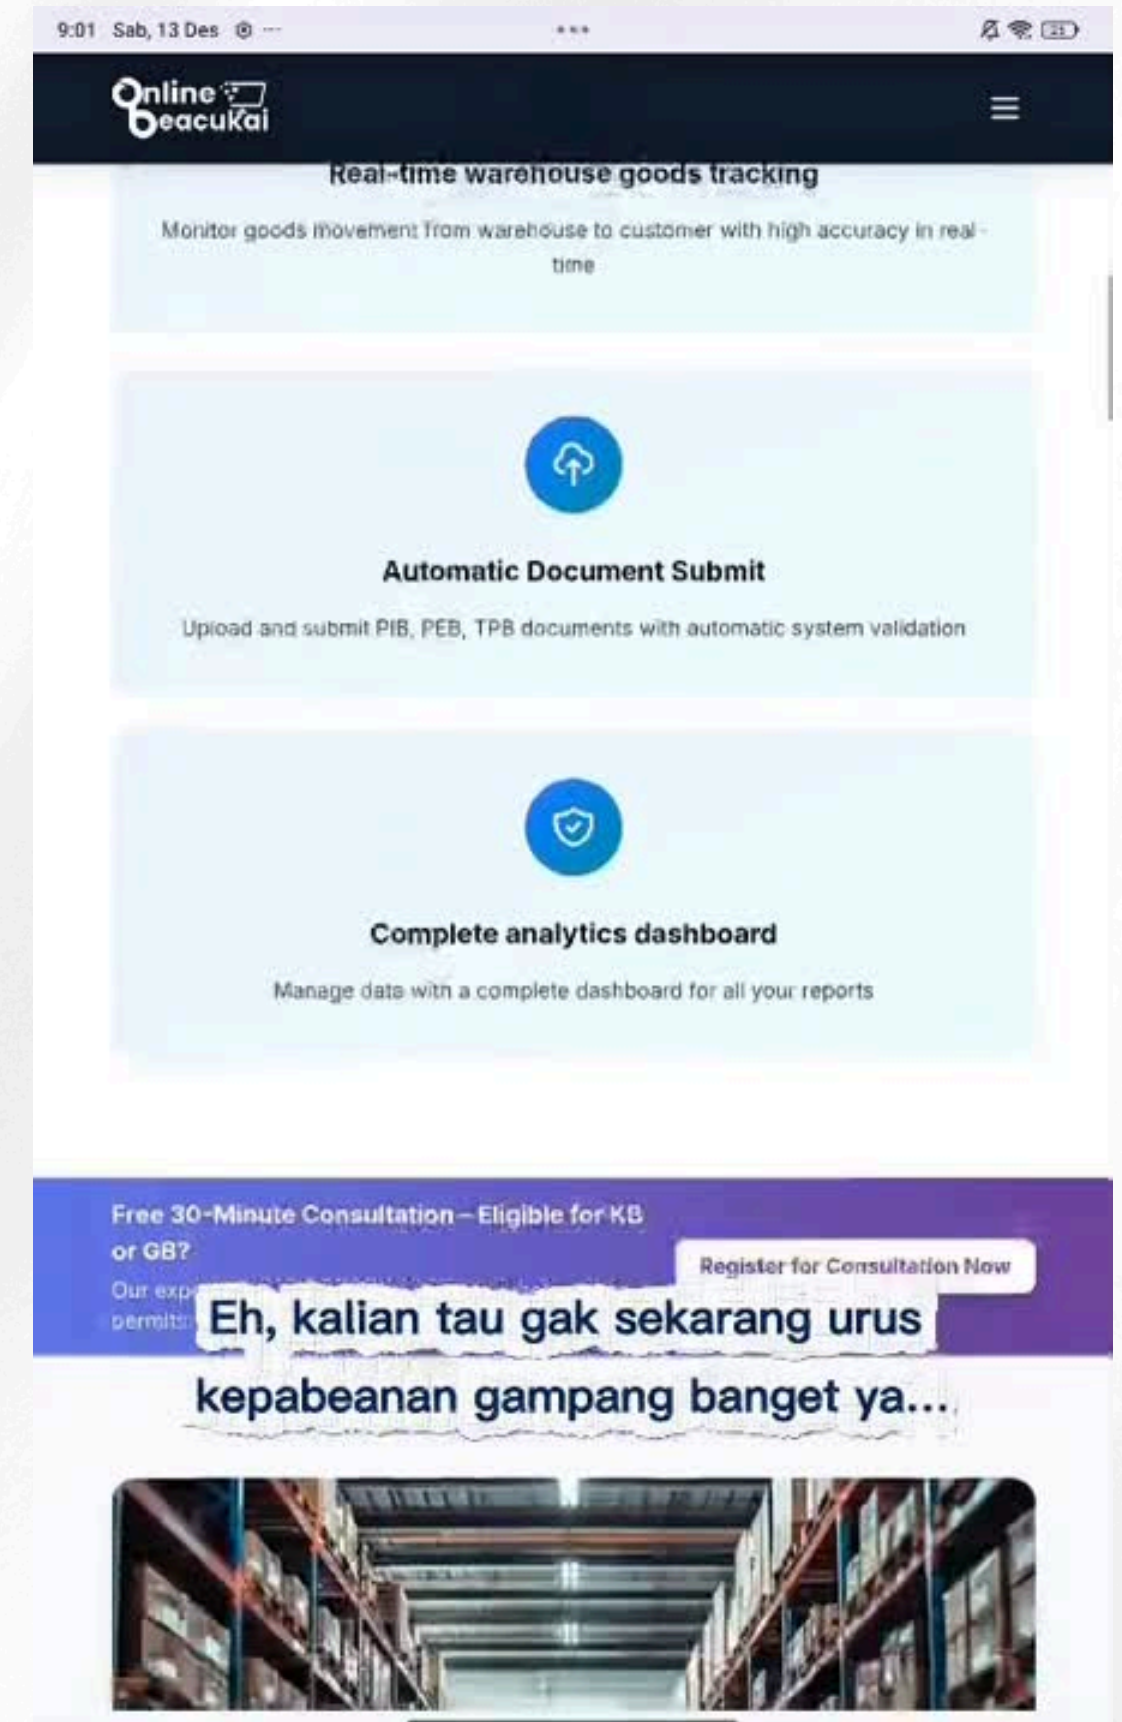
9:01 Sab, 13 Des

Online Beacukai

Real-time warehouse goods tracking

Monitor goods movement from warehouse to customer with high accuracy in real-time

Automatic Document Submit

Upload and submit PIB, PEB, TPB documents with automatic system validation

Complete analytics dashboard

Manage data with a complete dashboard for all your reports

Free 30-Minute Consultation – Eligible for KB or GB?

Our exp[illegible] permits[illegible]

Register for Consultation Now

Eh, kalian tau gak sekarang urus kepabeanan gampang banget ya...